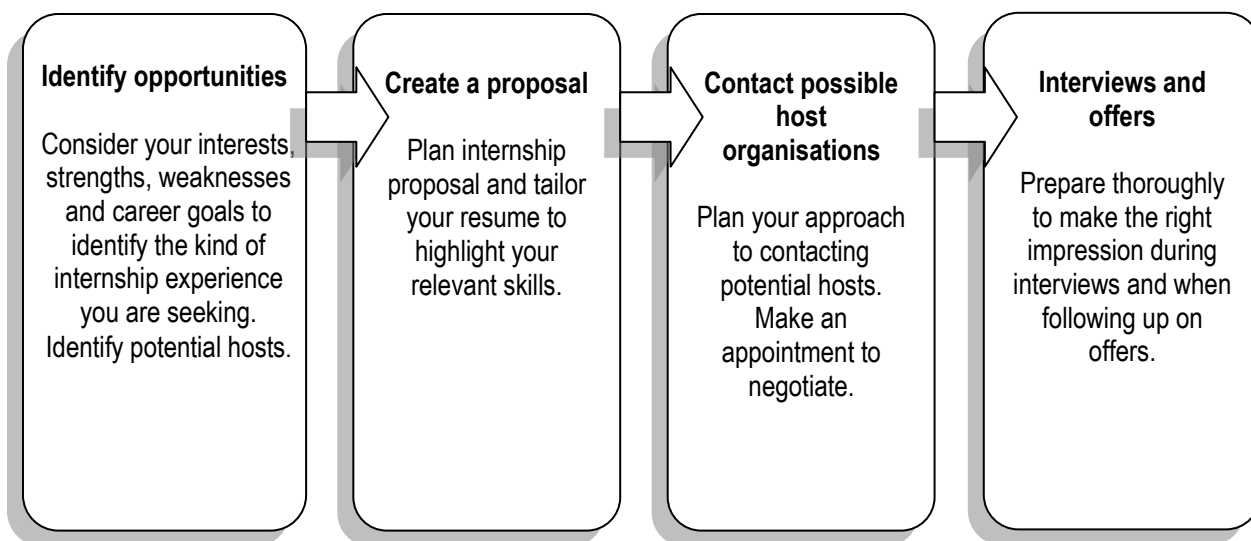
Identify opportunities

Consider your interests, strengths, weaknesses and career goals to identify the kind of internship experience you are seeking. Identify potential hosts.

Create a proposal

Plan internship proposal and tailor your resume to highlight your relevant skills.

Contact possible host organisations

Plan your approach to contacting potential hosts. Make an appointment to negotiate.

Interviews and offers

Prepare thoroughly to make the right impression during interviews and when following up on offers.